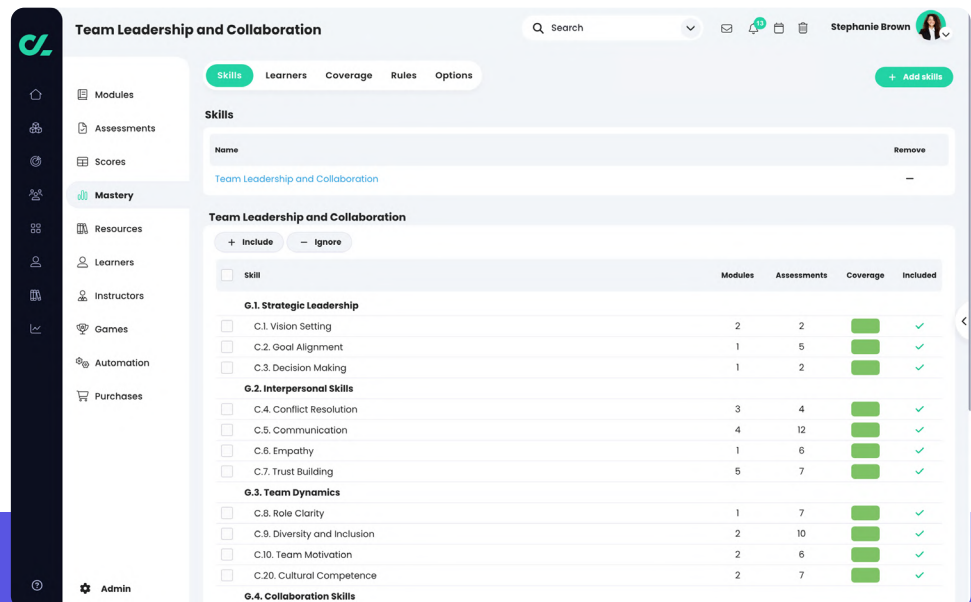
Team Leadership and Collaboration

Search

13

Stephanie Brown

Modules
Assessments
Scores
Mastery
Resources
Learners
Instructors
Games
Automation
Purchases

Admin

Skills Learners Coverage Rules Options

+ Add skills

Skills

| Name | Remove |
|---|---|
| Team Leadership and Collaboration | — |

Team Leadership and Collaboration

+ Include − Ignore

| Skill | Modules | Assessments | Coverage | Included |
|---|---|---|---|---|
| G.1. Strategic Leadership | | | | |
| C.1. Vision Setting | 2 | 2 | | ✓ |
| C.2. Goal Alignment | 1 | 5 | | ✓ |
| C.3. Decision Making | 1 | 2 | | ✓ |
| G.2. Interpersonal Skills | | | | |
| C.4. Conflict Resolution | 3 | 4 | | ✓ |
| C.5. Communication | 4 | 12 | | ✓ |
| C.6. Empathy | 1 | 6 | | ✓ |
| C.7. Trust Building | 5 | 7 | | ✓ |
| G.3. Team Dynamics | | | | |
| C.8. Role Clarity | 1 | 7 | | ✓ |
| C.9. Diversity and Inclusion | 2 | 10 | | ✓ |
| C.10. Team Motivation | 2 | 6 | | ✓ |
| C.20. Cultural Competence | 2 | 7 | | ✓ |
| G.4. Collaboration Skills | | | | |